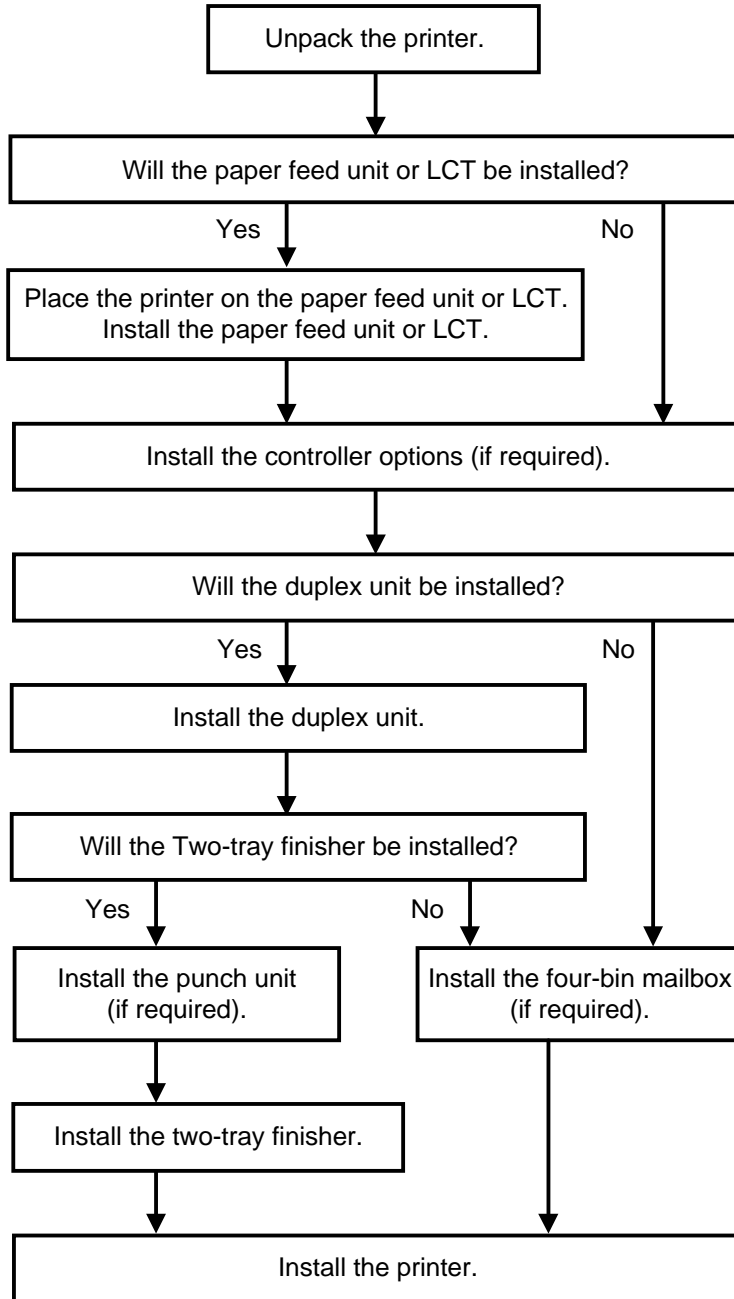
Unpack the printer.

Will the paper feed unit or LCT be installed?

Yes

No

Place the printer on the paper feed unit or LCT.
Install the paper feed unit or LCT.

Install the controller options (if required).

Will the duplex unit be installed?

Yes

No

Install the duplex unit.

Will the Two-tray finisher be installed?

Yes

No

Install the punch unit (if required).

Install the four-bin mailbox (if required).

Install the two-tray finisher.

Install the printer.